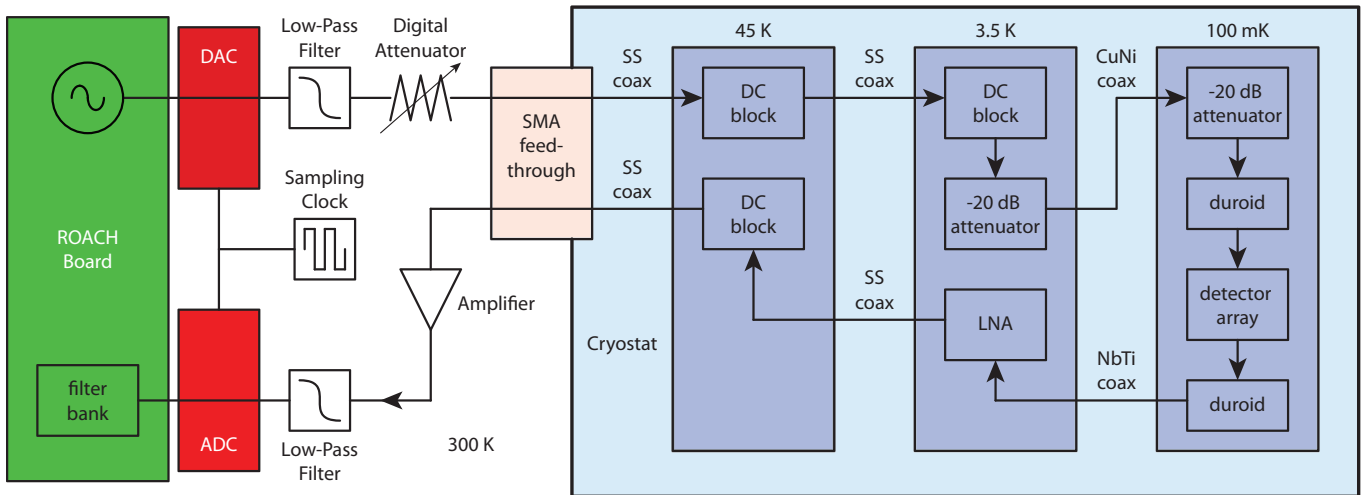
ROACH Board

filter bank

DAC

ADC

Low-Pass Filter

Digital Attenuator

Sampling Clock

Amplifier

Low-Pass Filter

300 K

SMA feed-through

Cryostat

SS coax

SS coax

45 K

DC block

DC block

SS coax

SS coax

3.5 K

DC block

-20 dB attenuator

LNA

CuNi coax

NbTi coax

100 mK

-20 dB attenuator

duroid

detector array

duroid